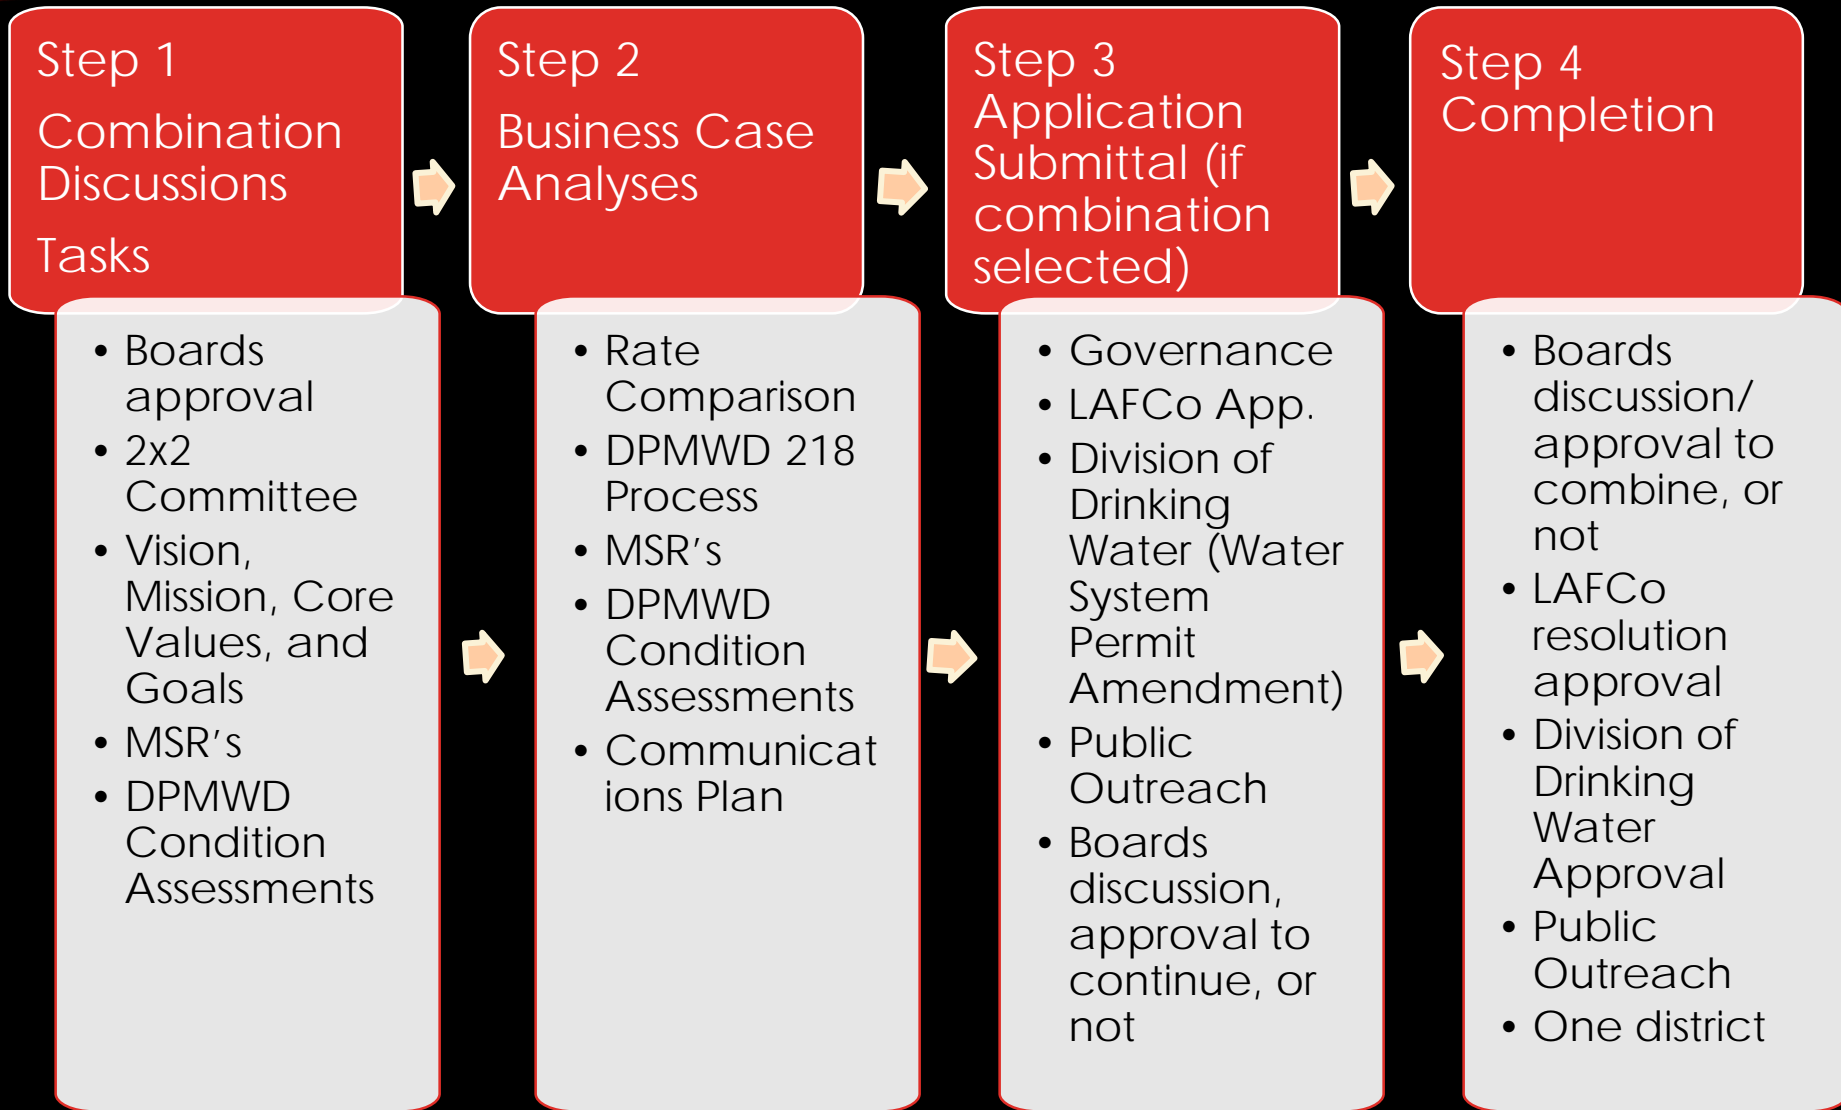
Step 1
Combination Discussions
Tasks

- Boards approval
- 2x2 Committee
- Vision, Mission, Core Values, and Goals
- MSR's
- DPMWD Condition Assessments

Step 2
Business Case Analyses

- Rate Comparison
- DPMWD 218 Process
- MSR's
- DPMWD Condition Assessments
- Communicat ions Plan

Step 3
Application Submittal (if combination selected)

- Governance
- LAFCo App.
- Division of Drinking Water (Water System Permit Amendment)
- Public Outreach
- Boards discussion, approval to continue, or not

Step 4
Completion

- Boards discussion/ approval to combine, or not
- LAFCo resolution approval
- Division of Drinking Water Approval
- Public Outreach
- One district